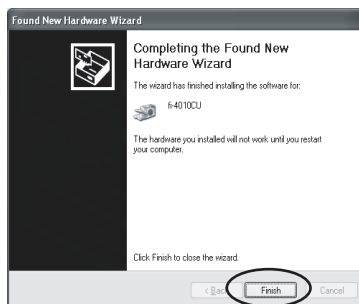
Found New Hardware Wizard

Completing the Found New Hardware Wizard

The wizard has finished installing the software for:

fi-4010CU

The hardware you installed will not work until you restart your computer.

Click Finish to close the wizard.

< Back

Finish

Cancel